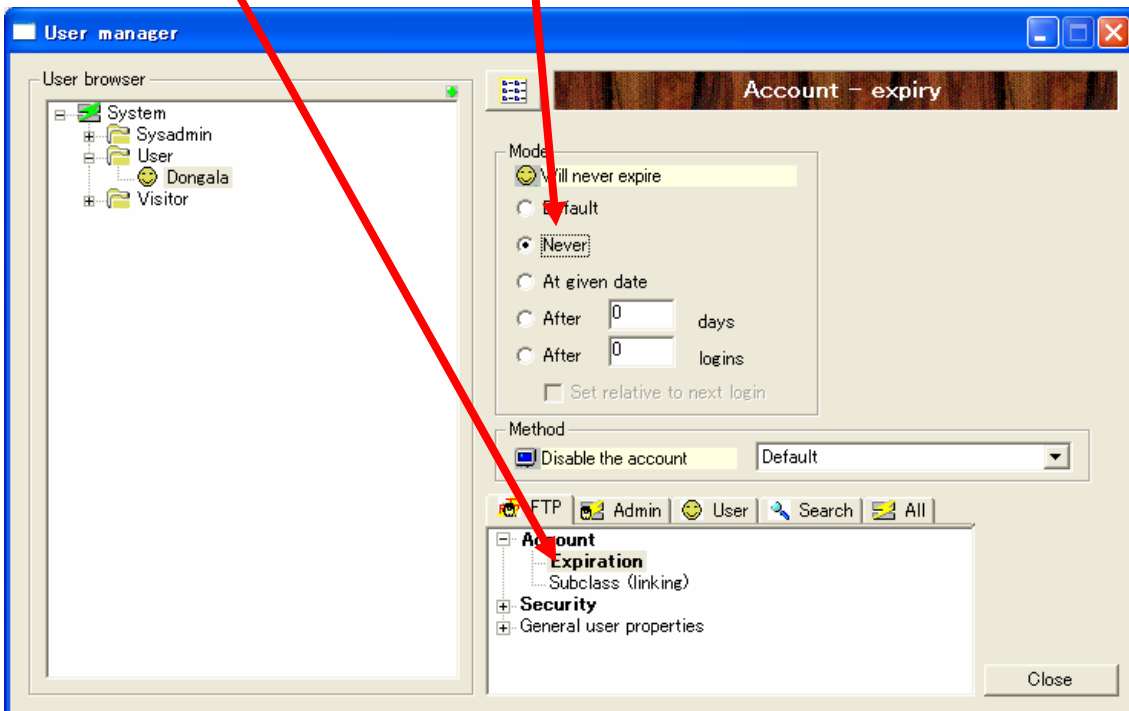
User manager

User browser

System
Sysadmin
User
Dongala
Visitor

Account - expiry

Mode
Will never expire
Default
Never
At given date
After 0 days
After 0 logins
Set relative to next login

Method
Disable the account
Default

FTP
Admin
User
Search
All

Account
Expiration
Subclass (linking)
Security
General user properties

Close